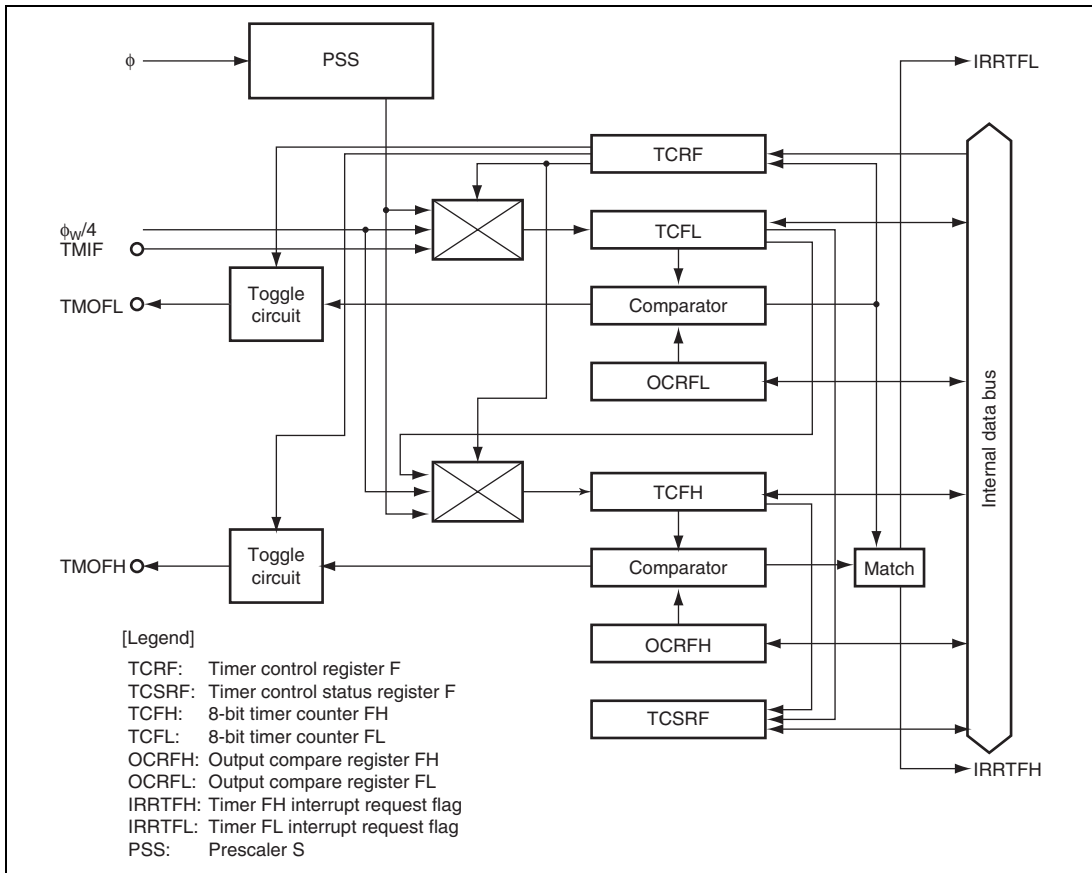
$\phi$

PSS

IRRTFL

TCRF

$\phi_W/4$
TMIF

TCFL

TMOFL

Toggle circuit

Comparator

OCRFL

Internal data bus

TCFH

TMOFH

Toggle circuit

Comparator

Match

OCRFH

TCSRF

IRRTFH

[Legend]

TCRF: Timer control register F
TCSRF: Timer control status register F
TCFH: 8-bit timer counter FH
TCFL: 8-bit timer counter FL
OCRFH: Output compare register FH
OCRFL: Output compare register FL
IRRTFH: Timer FH interrupt request flag
IRRTFL: Timer FL interrupt request flag
PSS: Prescaler S